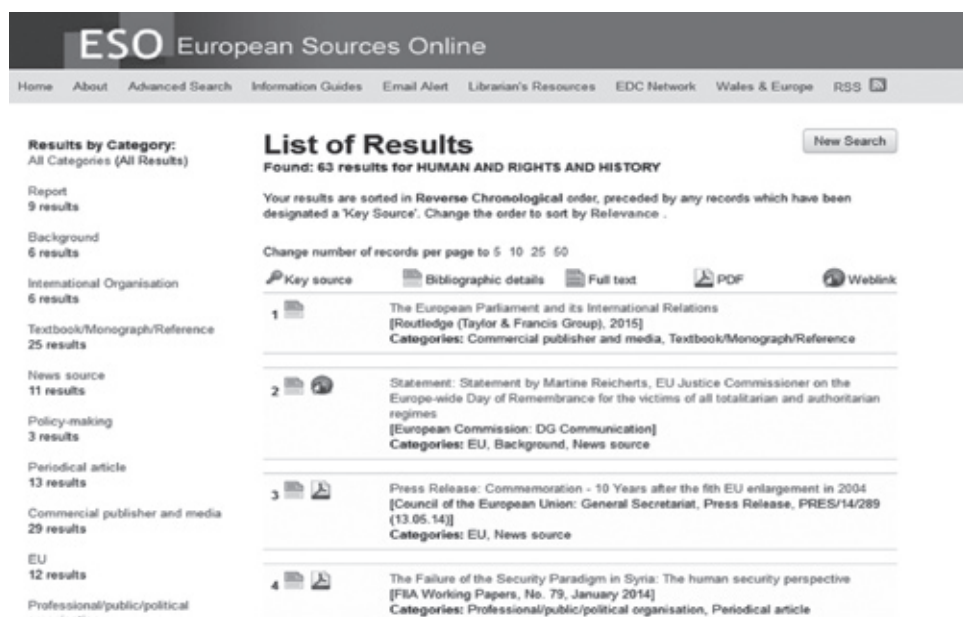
ESO European Sources Online

Home About Advanced Search Information Guides Email Alert Librarian's Resources EDC Network Wales & Europe RSS

Results by Category:
All Categories (All Results)

Report
9 results

Background
6 results

International Organisation
6 results

Textbook/Monograph/Reference
25 results

News source
11 results

Policy-making
3 results

Periodical article
13 results

Commercial publisher and media
29 results

EU
12 results

Professional/public/political

List of Results

New Search

Found: 63 results for HUMAN AND RIGHTS AND HISTORY

Your results are sorted in Reverse Chronological order, preceded by any records which have been designated a 'Key Source'. Change the order to sort by Relevance .

Change number of records per page to 5 10 25 50

Key source Bibliographic details Full text PDF Weblink

1 The European Parliament and its International Relations
[Routledge (Taylor & Francis Group), 2015]
Categories: Commercial publisher and media, Textbook/Monograph/Reference

2 Statement: Statement by Martine Reicherts, EU Justice Commissioner on the Europe-wide Day of Remembrance for the victims of all totalitarian and authoritarian regimes
[European Commission: DG Communication]
Categories: EU, Background, News source

3 Press Release: Commemoration - 10 Years after the fith EU enlargement in 2004
[Council of the European Union: General Secretariat, Press Release, PRES/14/289 (13.05.14)]
Categories: EU, News source

4 The Failure of the Security Paradigm in Syria: The human security perspective
[FIIA Working Papers, No. 79, January 2014]
Categories: Professional/public/political organisation, Periodical article